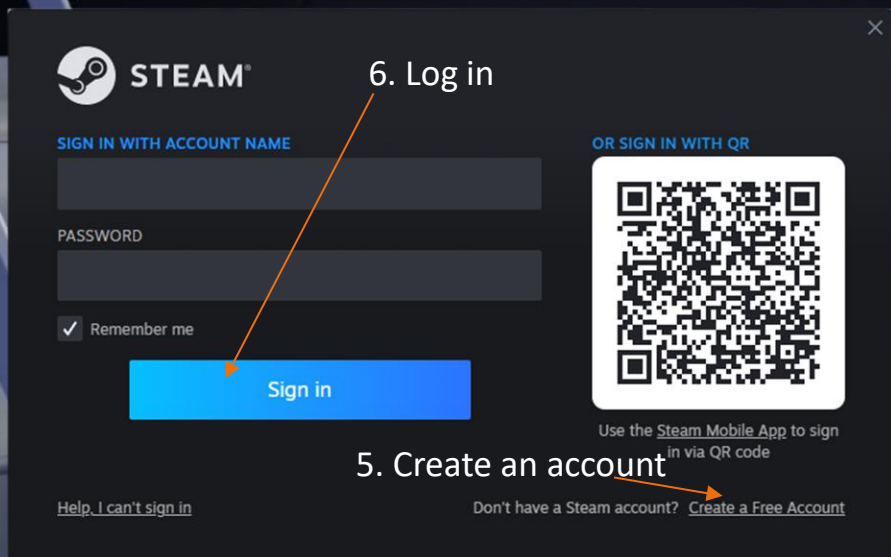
STEAM®

6. Log in

SIGN IN WITH ACCOUNT NAME

PASSWORD

✓ Remember me

Sign in

OR SIGN IN WITH QR

Use the Steam Mobile App to sign in via QR code

5. Create an account

Help, I can't sign in

Don't have a Steam account? Create a Free Account